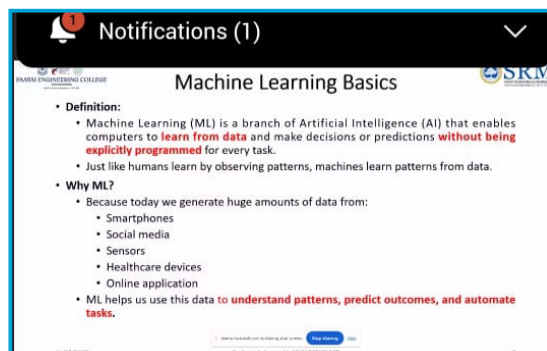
1 Notifications (1)

PAAVAI ENGINEERING COLLEGE

Machine Learning Basics

SRM

- Definition:
  - Machine Learning (ML) is a branch of Artificial Intelligence (AI) that enables computers to learn from data and make decisions or predictions without being explicitly programmed for every task.
  - Just like humans learn by observing patterns, machines learn patterns from data.
- Why ML?
  - Because today we generate huge amounts of data from:
    - Smartphones
    - Social media
    - Sensors
    - Healthcare devices
    - Online application
  - ML helps us use this data to understand patterns, predict outcomes, and automate tasks.

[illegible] is sharing your screen. Stop sharing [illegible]